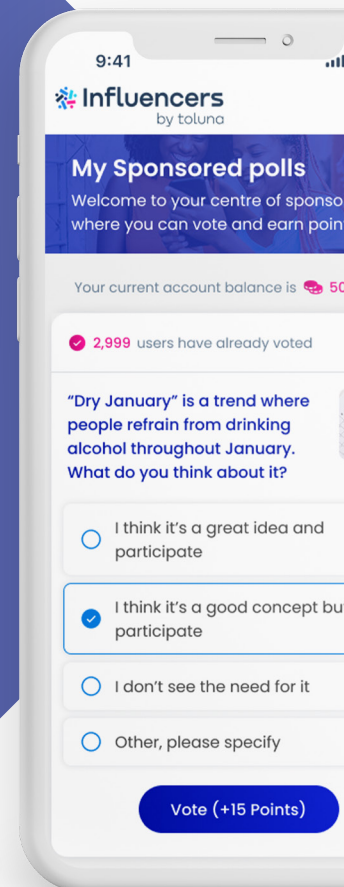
9:41

Influencers
by toluna

My Sponsored polls
Welcome to your centre of sponso
where you can vote and earn poin

Your current account balance is 50

2,999 users have already voted

"Dry January" is a trend where people refrain from drinking alcohol throughout January. What do you think about it?

I think it's a great idea and participate

I think it's a good concept bu participate

I don't see the need for it

Other, please specify

Vote (+15 Points)